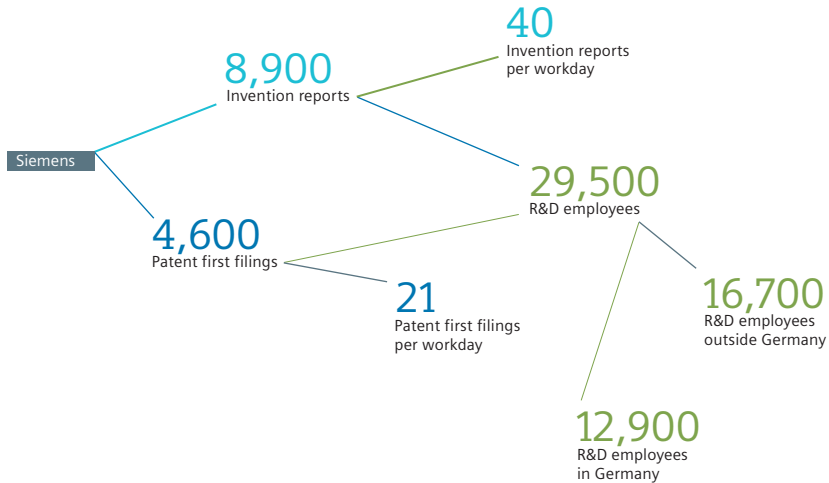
Siemens

8,900
Invention reports

40
Invention reports per workday

4,600
Patent first filings

21
Patent first filings per workday

29,500
R&D employees

16,700
R&D employees outside Germany

12,900
R&D employees in Germany